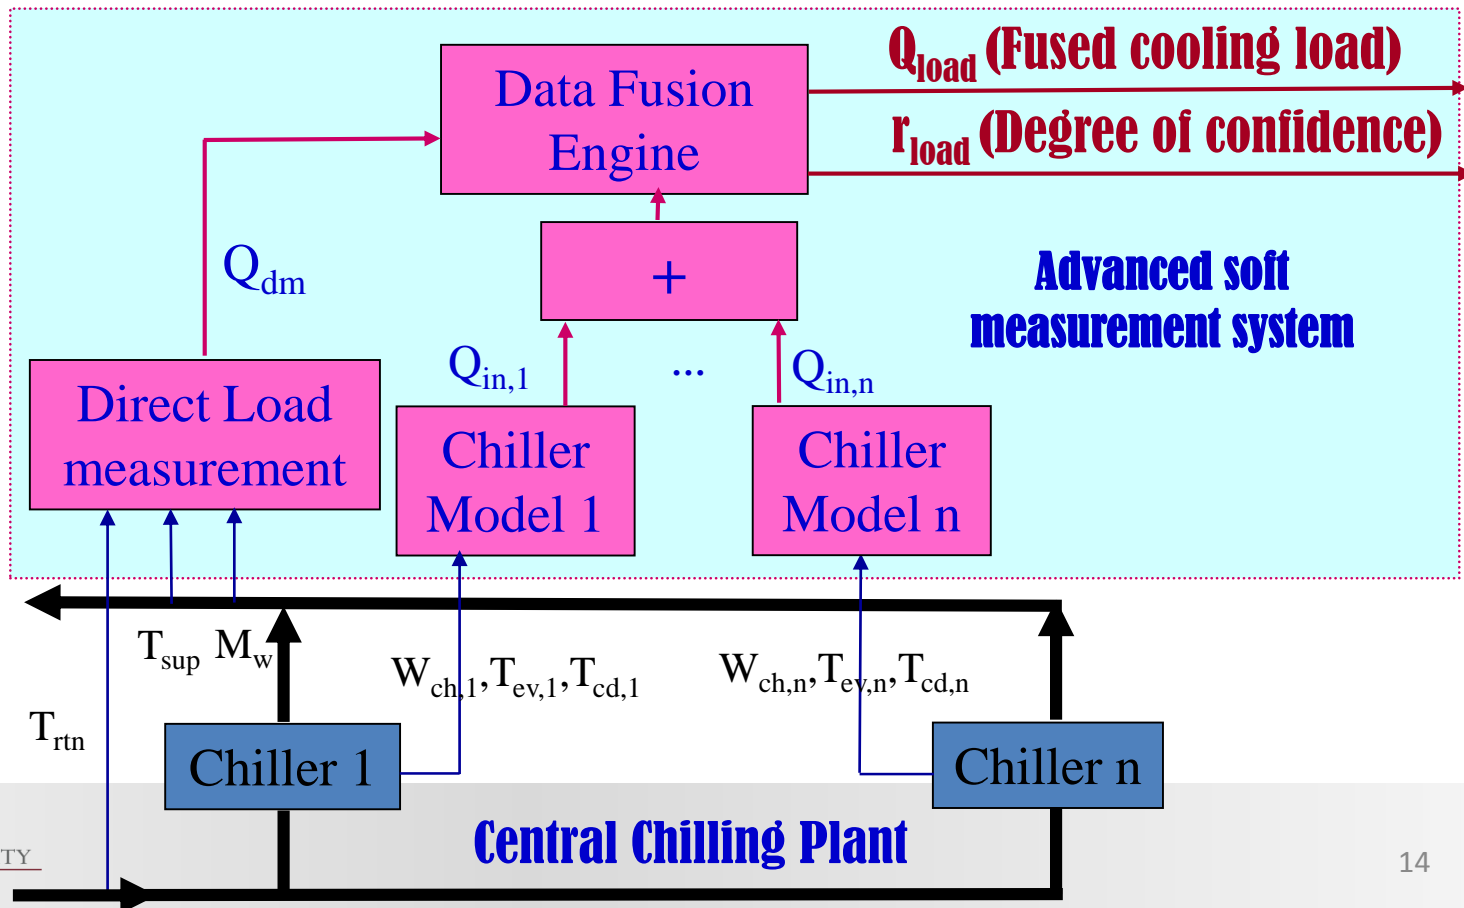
Data Fusion Engine

$Q_{load}$ (Fused cooling load)

$r_{load}$ (Degree of confidence)

+

Advanced soft measurement system

$Q_{dm}$

$Q_{in,1}$

...

$Q_{in,n}$

Direct Load measurement

Chiller Model 1

Chiller Model n

$T_{sup}$ $M_w$

$W_{ch,1}, T_{ev,1}, T_{cd,1}$

$W_{ch,n}, T_{ev,n}, T_{cd,n}$

$T_{rtn}$

Chiller 1

Chiller n

Central Chilling Plant

TY

14